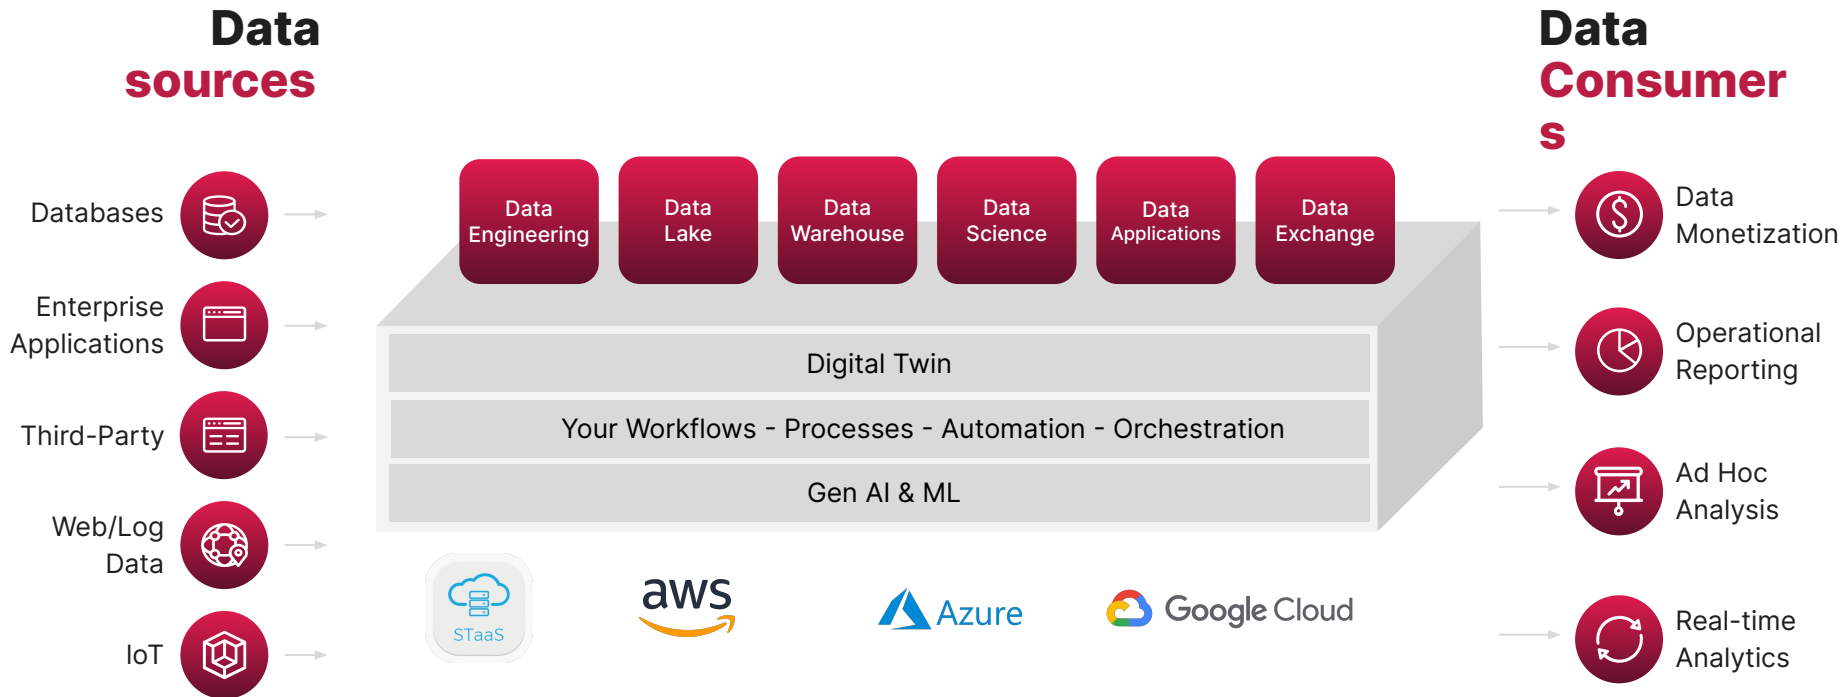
Data
sources

Databases

Enterprise Applications

Third-Party

Web/Log Data

IoT

Data Engineering

Data Lake

Data Warehouse

Data Science

Data Applications

Data Exchange

Digital Twin

Your Workflows - Processes - Automation - Orchestration

Gen AI & ML

STaaS

aws

Azure

Google Cloud

Data
Consumer
s

Data Monetization

Operational Reporting

Ad Hoc Analysis

Real-time Analytics